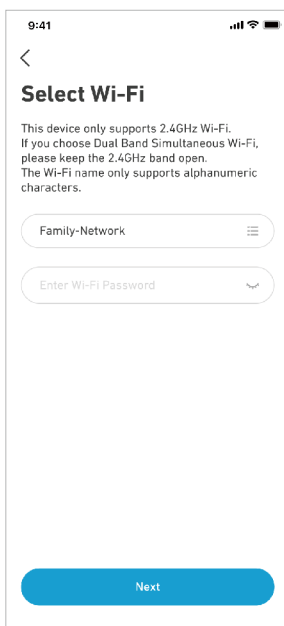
9:41

<

Select Wi-Fi

This device only supports 2.4GHz Wi-Fi.
If you choose Dual Band Simultaneous Wi-Fi, please keep the 2.4GHz band open.
The Wi-Fi name only supports alphanumeric characters.

Family-Network

Enter Wi-Fi Password

Next